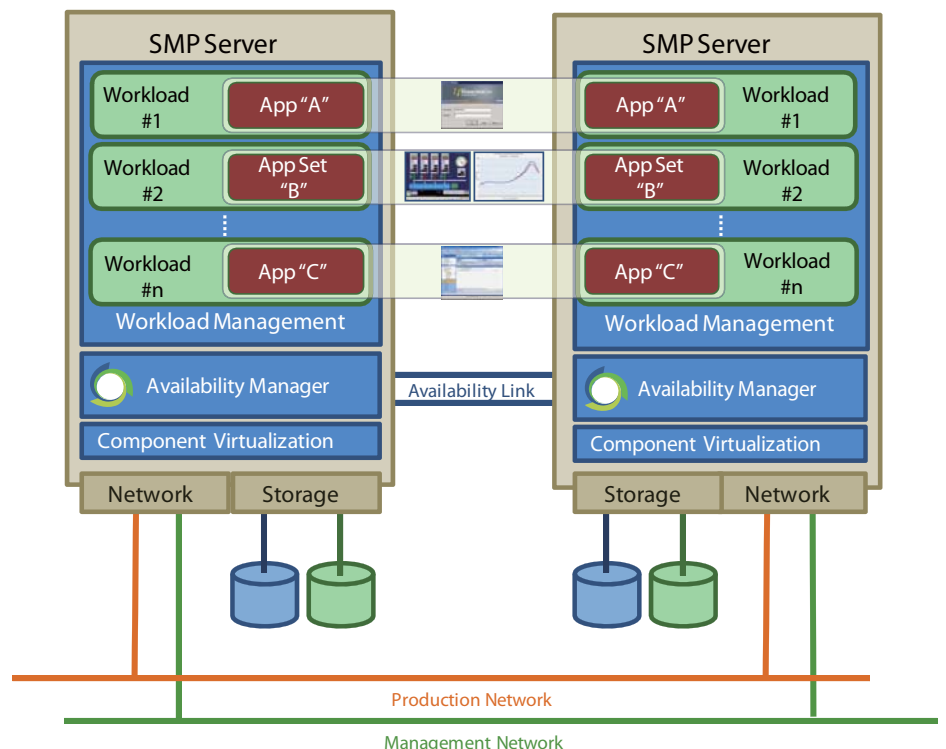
SMP Server

Workload #1
App "A"

Workload #2
App Set "B"

Workload #n
App "C"

Workload Management

Availability Manager

Component Virtualization

Network
Storage

SMP Server

App "A"
Workload #1

App Set "B"
Workload #2

App "C"
Workload #n

Workload Management

Availability Manager

Component Virtualization

Storage
Network

Availability Link

Production Network

Management Network